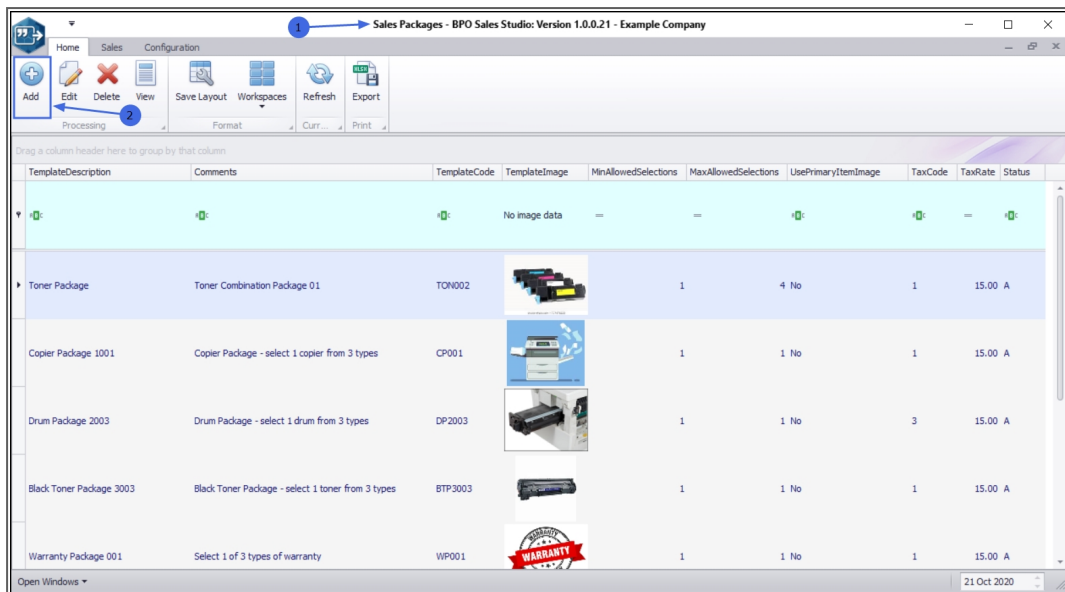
1 Sales Packages - BPO Sales Studio: Version 1.0.0.21 - Example Company

Home Sales Configuration

Add Edit Delete View Save Layout Workspaces Refresh Export

2

Processing Format Curr... Print

Drag a column header here to group by that column

| TemplateDescription | Comments | TemplateCode | TemplateImage | MinAllowedSelections | MaxAllowedSelections | UsePrimaryItemImage | TaxCode | TaxRate | Status |
|---|---|---|---|---|---|---|---|---|---|
| | | | No image data | = | = | | | = | |
| Toner Package | Toner Combination Package 01 | TON002 | | 1 | 4 | No | 1 | 15.00 | A |
| Copier Package 1001 | Copier Package - select 1 copier from 3 types | CP001 | | 1 | 1 | No | 1 | 15.00 | A |
| Drum Package 2003 | Drum Package - select 1 drum from 3 types | DP2003 | | 1 | 1 | No | 3 | 15.00 | A |
| Black Toner Package 3003 | Black Toner Package - select 1 toner from 3 types | BTP3003 | | 1 | 1 | No | 1 | 15.00 | A |
| Warranty Package 001 | Select 1 of 3 types of warranty | WP001 | WARRANTY | 1 | 1 | No | 1 | 15.00 | A |

Open Windows

21 Oct 2020